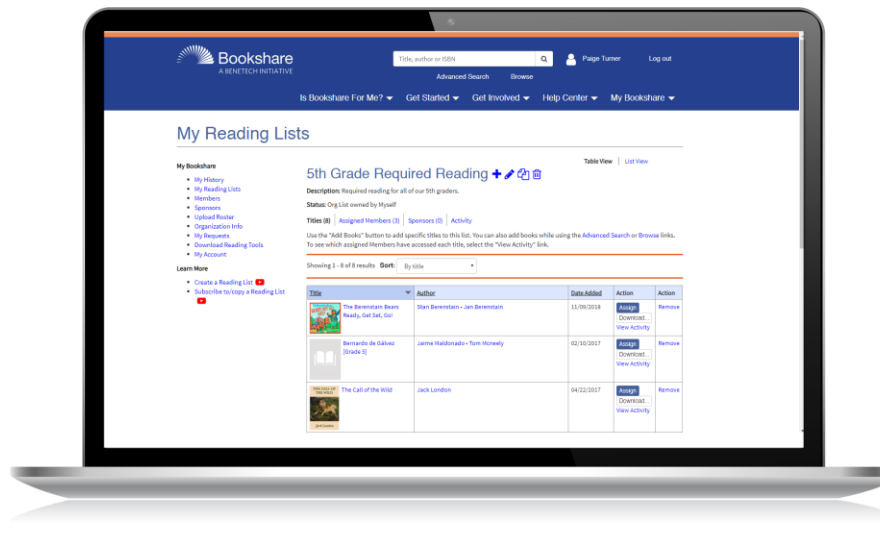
Bookshare
A BENETECH INITIATIVE

Title, author or ISBN

Paige Turner

Log out

Advanced Search Browse

Is Bookshare For Me? Get Started Get Involved Help Center My Bookshare

My Reading Lists

My Bookshare

- My History
- My Reading Lists
- Members
- Sponsors
- Upload Roster
- Organization Info
- My Requests
- Download Reading Tools
- My Account

Learn More

- Create a Reading List
- Subscribe to/copy a Reading List

Table View | List View

5th Grade Required Reading

Description: Required reading for all of our 5th graders.

Status: Org List owned by Myself

Titles (8) Assigned Members (3) Sponsors (0) Activity

Use the "Add Books" button to add specific titles to this list. You can also add books while using the Advanced Search or Browse links. To see which assigned Members have accessed each title, select the "View Activity" link.

Showing 1 - 8 of 8 results Sort: By title

| Title | Author | Date Added | Action | Action |
|---|---|---|---|---|
| The Berenstain Bears Ready, Get Set, Go! | Stan Berenstain • Jan Berenstain | 11/09/2018 | Assign Download... View Activity | Remove |
| Bernardo de Gálvez [Grade 5] | Jaime Maldonado • Tom Mcneely | 02/10/2017 | Assign Download... View Activity | Remove |
| The Call of the Wild | Jack London | 04/22/2017 | Assign Download... View Activity | Remove |